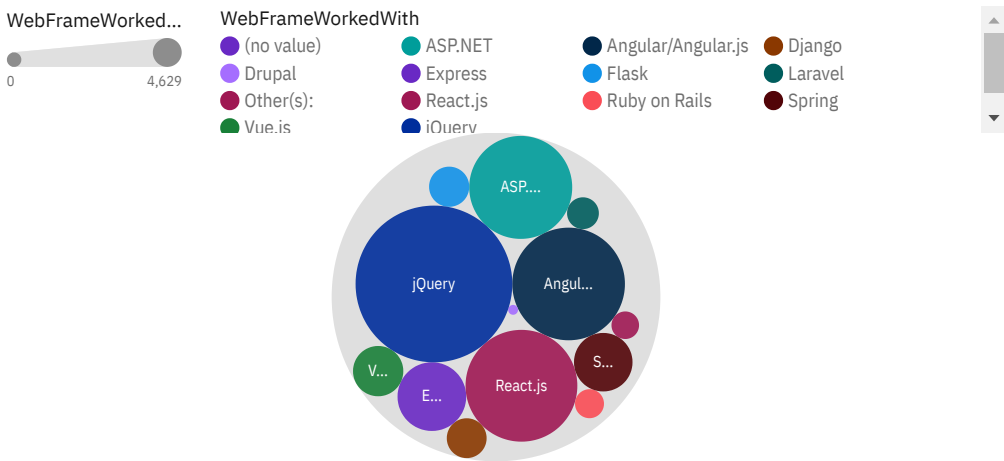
WebFrameWorked...

0 4,629

WebFrameWorkedWith

(no value)
ASP.NET
Angular/Angular.js
Django
Drupal
Express
Flask
Laravel
Other(s):
React.js
Ruby on Rails
Spring
Vue.js
jQuery

ASP....
jQuery
Angul...
S...
V...
E...
React.js